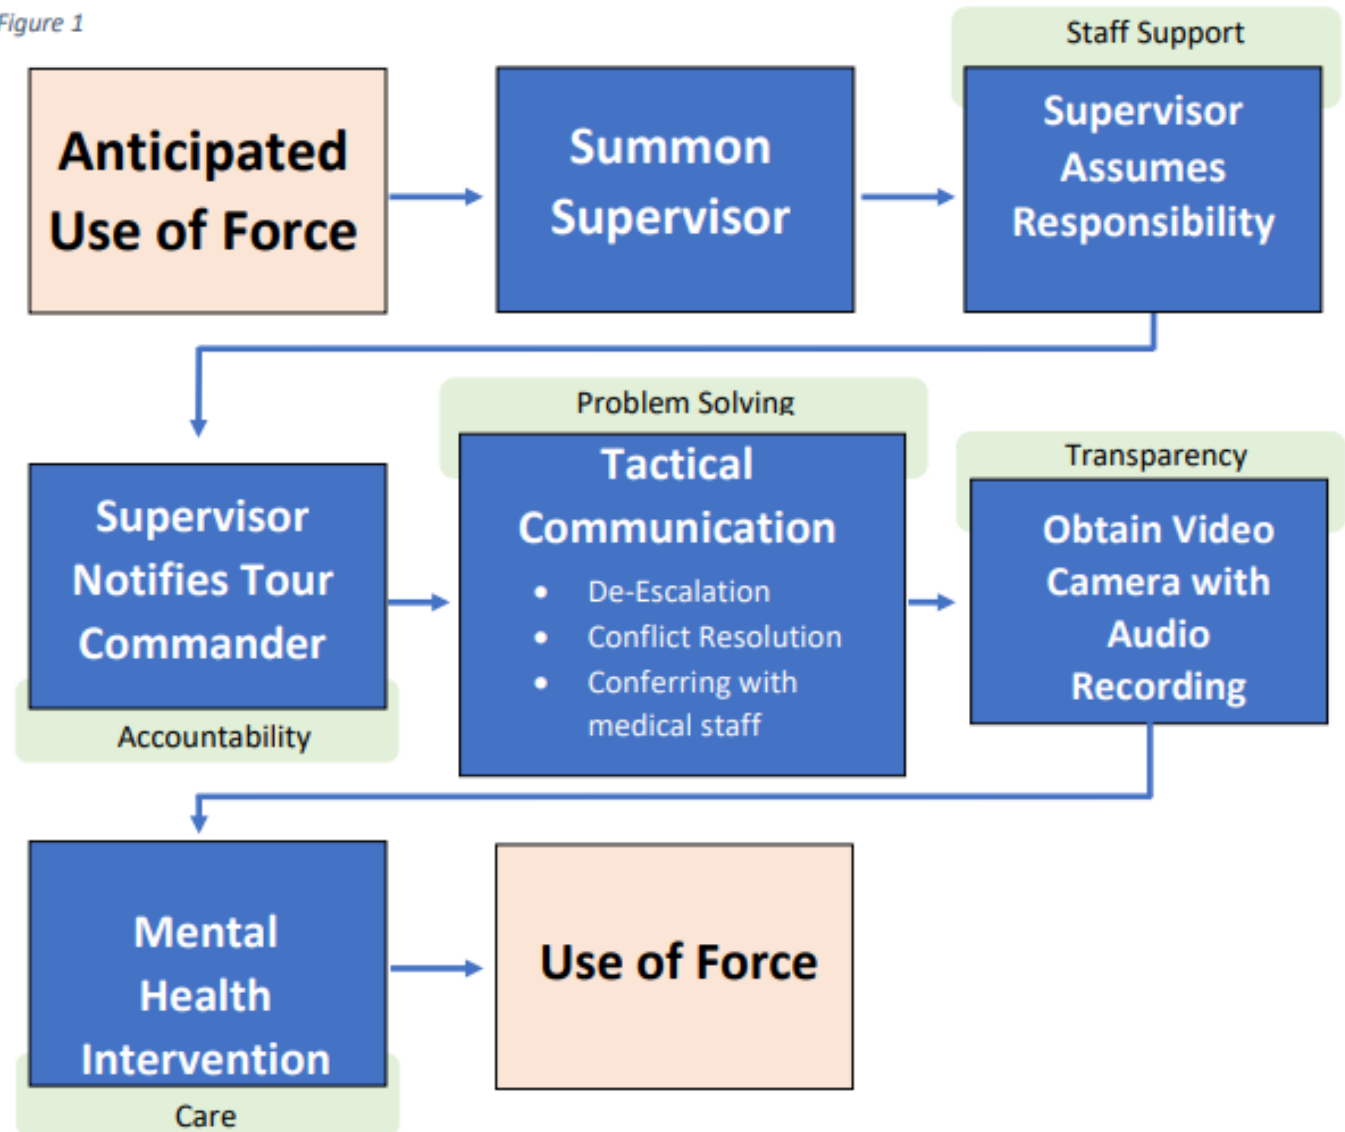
Figure 1

Anticipated Use of Force

Summon Supervisor

Staff Support

Supervisor Assumes Responsibility

Supervisor Notifies Tour Commander

Accountability

Problem Solving

Tactical Communication

- De-Escalation
- Conflict Resolution
- Conferring with medical staff

Transparency

Obtain Video Camera with Audio Recording

Mental Health Intervention

Care

Use of Force